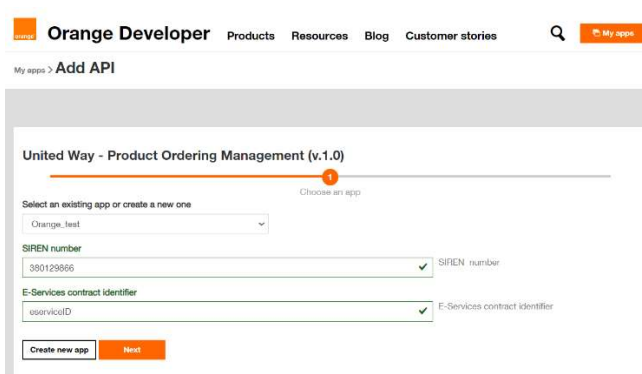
orange Orange Developer Products Resources Blog Customer stories

My apps

My apps > Add API

United Way - Product Ordering Management (v.1.0)

1

Choose an app

Select an existing app or create a new one

Orange_test

SIREN number

380129866

SIREN number

E-Services contract identifier

eserviceID

E-Services contract identifier

Create new app

Next